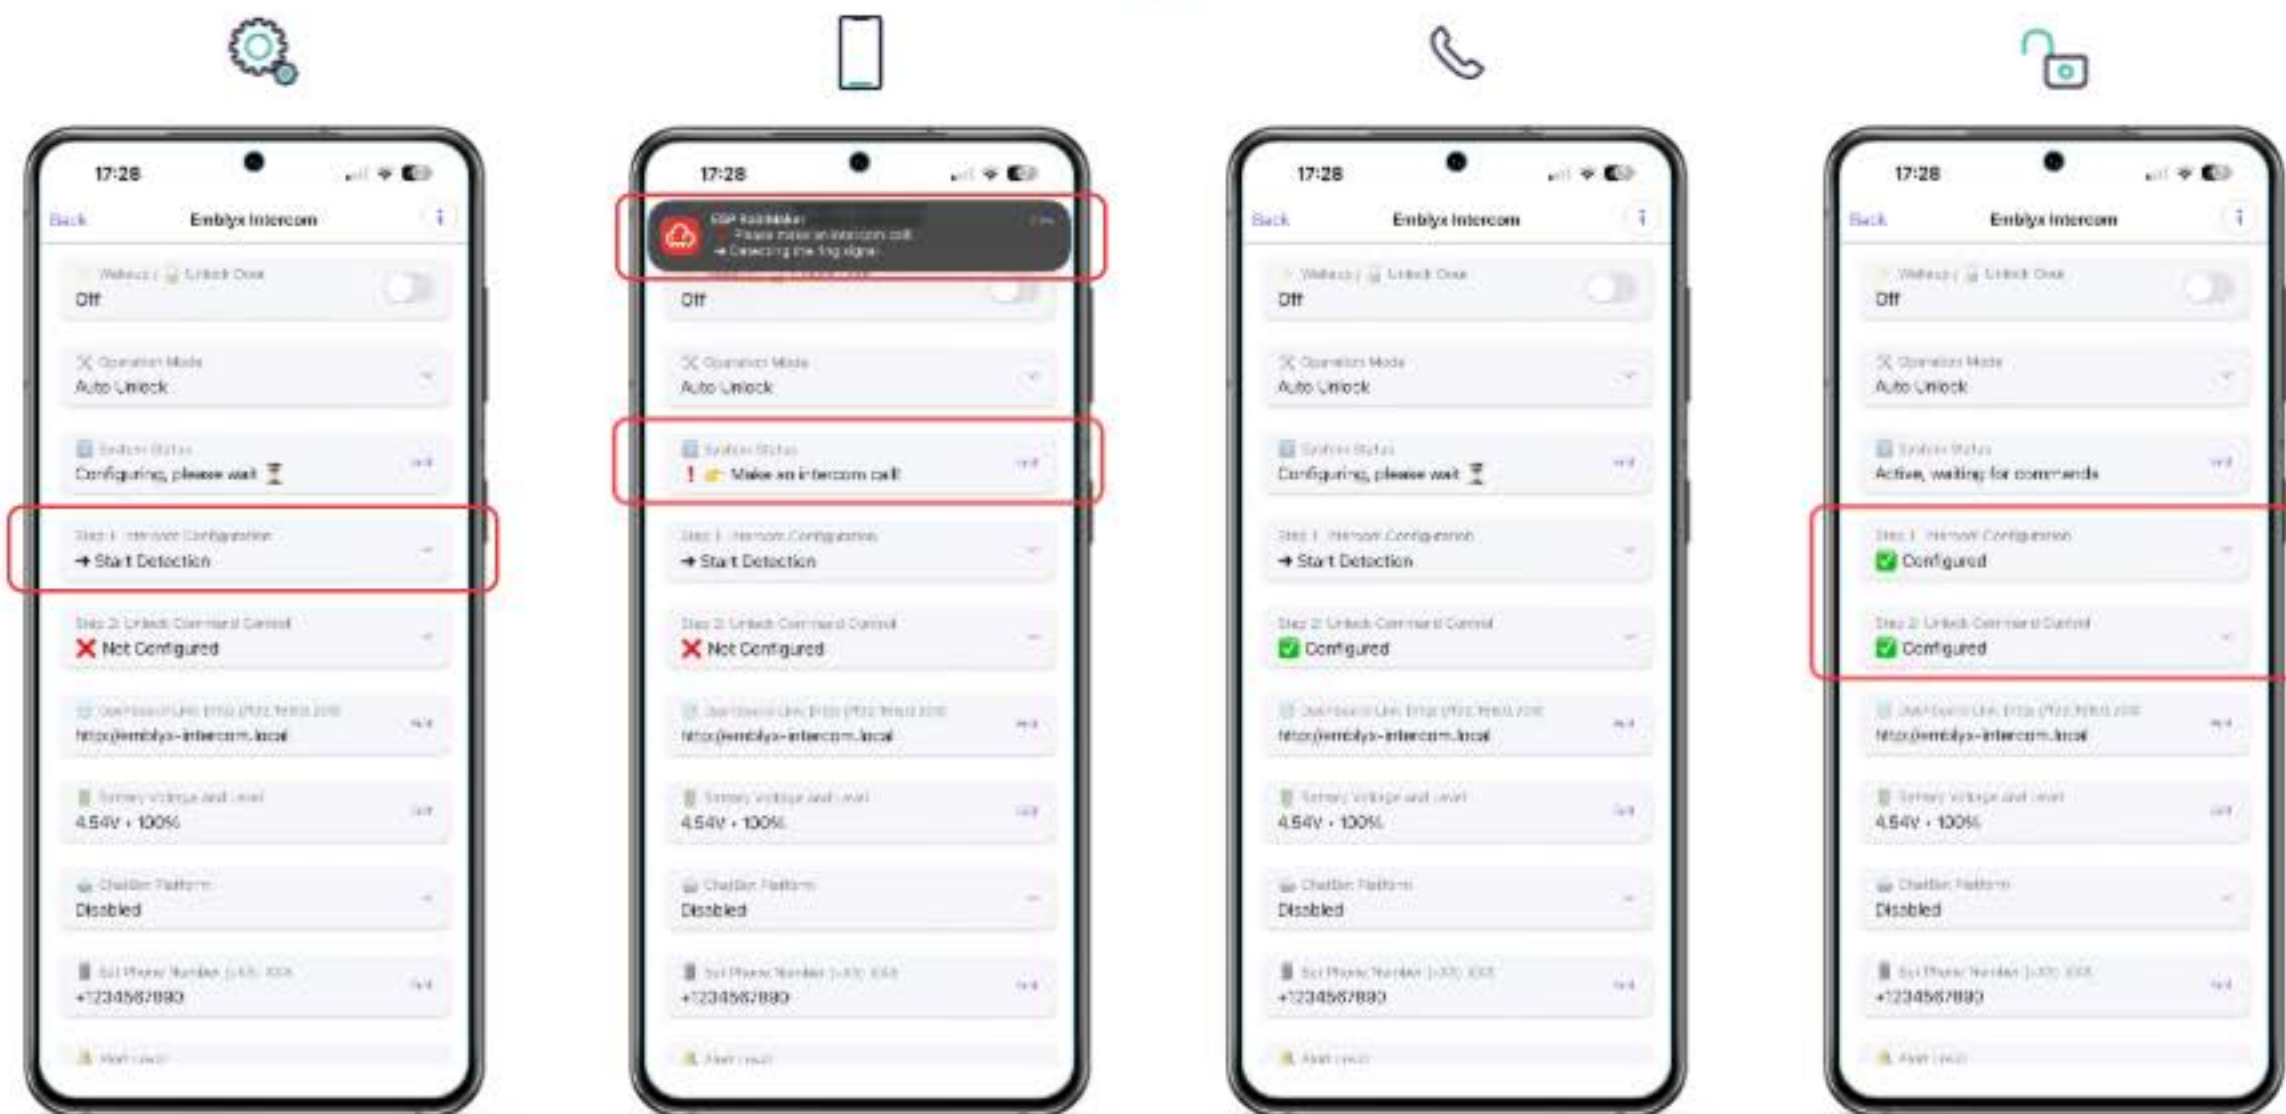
17:28

Back Emblyx Intercom

Wakeup / Unlock Door
Off

Operation Mode
Auto Unlock

System Status
Configuring, please wait ⌛

Step 1: Intercom Configuration
→ Start Detection

Step 2: Unlock Command Control
❌ Not Configured

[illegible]
http://emblyx-intercom.local

Battery Voltage and Level
4.54V · 100%

ChatBot Platform
Disabled

Set Phone Number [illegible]
+1234567890

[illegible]

17:28

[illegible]
Please make an intercom call
→ Detecting the ring signal

Off

Operation Mode
Auto Unlock

System Status
❗ 👉 Make an intercom call!

Step 1: Intercom Configuration
→ Start Detection

Step 2: Unlock Command Control
❌ Not Configured

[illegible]
http://emblyx-intercom.local

Battery Voltage and Level
4.54V · 100%

ChatBot Platform
Disabled

Set Phone Number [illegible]
+1234567890

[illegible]

17:28

Back Emblyx Intercom

Wakeup / Unlock Door
Off

Operation Mode
Auto Unlock

System Status
Configuring, please wait ⌛

Step 1: Intercom Configuration
→ Start Detection

Step 2: Unlock Command Control
✅ Configured

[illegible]
http://emblyx-intercom.local

Battery Voltage and Level
4.54V · 100%

ChatBot Platform
Disabled

Set Phone Number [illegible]
+1234567890

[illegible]

17:28

Back Emblyx Intercom

Wakeup / Unlock Door
Off

Operation Mode
Auto Unlock

System Status
Active, waiting for commands

Step 1: Intercom Configuration
✅ Configured

Step 2: Unlock Command Control
✅ Configured

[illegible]
http://emblyx-intercom.local

Battery Voltage and Level
4.54V · 100%

ChatBot Platform
Disabled

Set Phone Number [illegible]
+1234567890

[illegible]